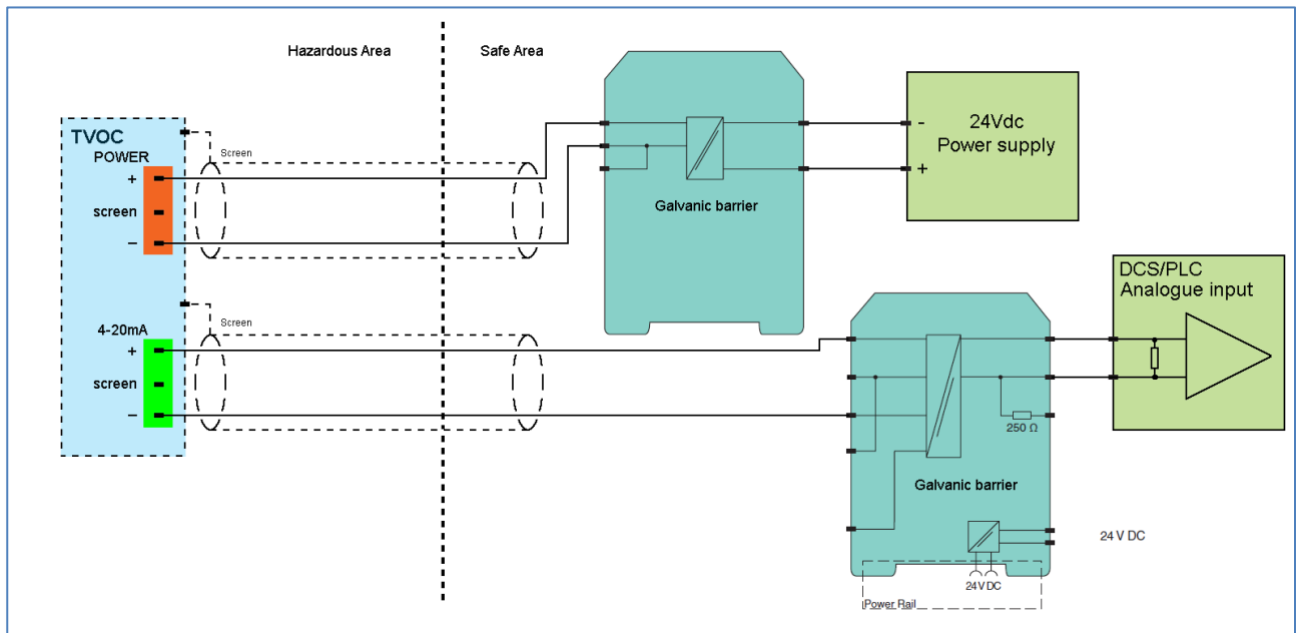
Hazardous Area

Safe Area

TVOC
POWER
+
screen
−

Screen

Galvanic barrier

-
24Vdc
Power supply
+

4-20mA
+
screen
−

Screen

DCS/PLC
Analogue input

250 Ω

Galvanic barrier

24 V DC

24 V DC

Power Rail